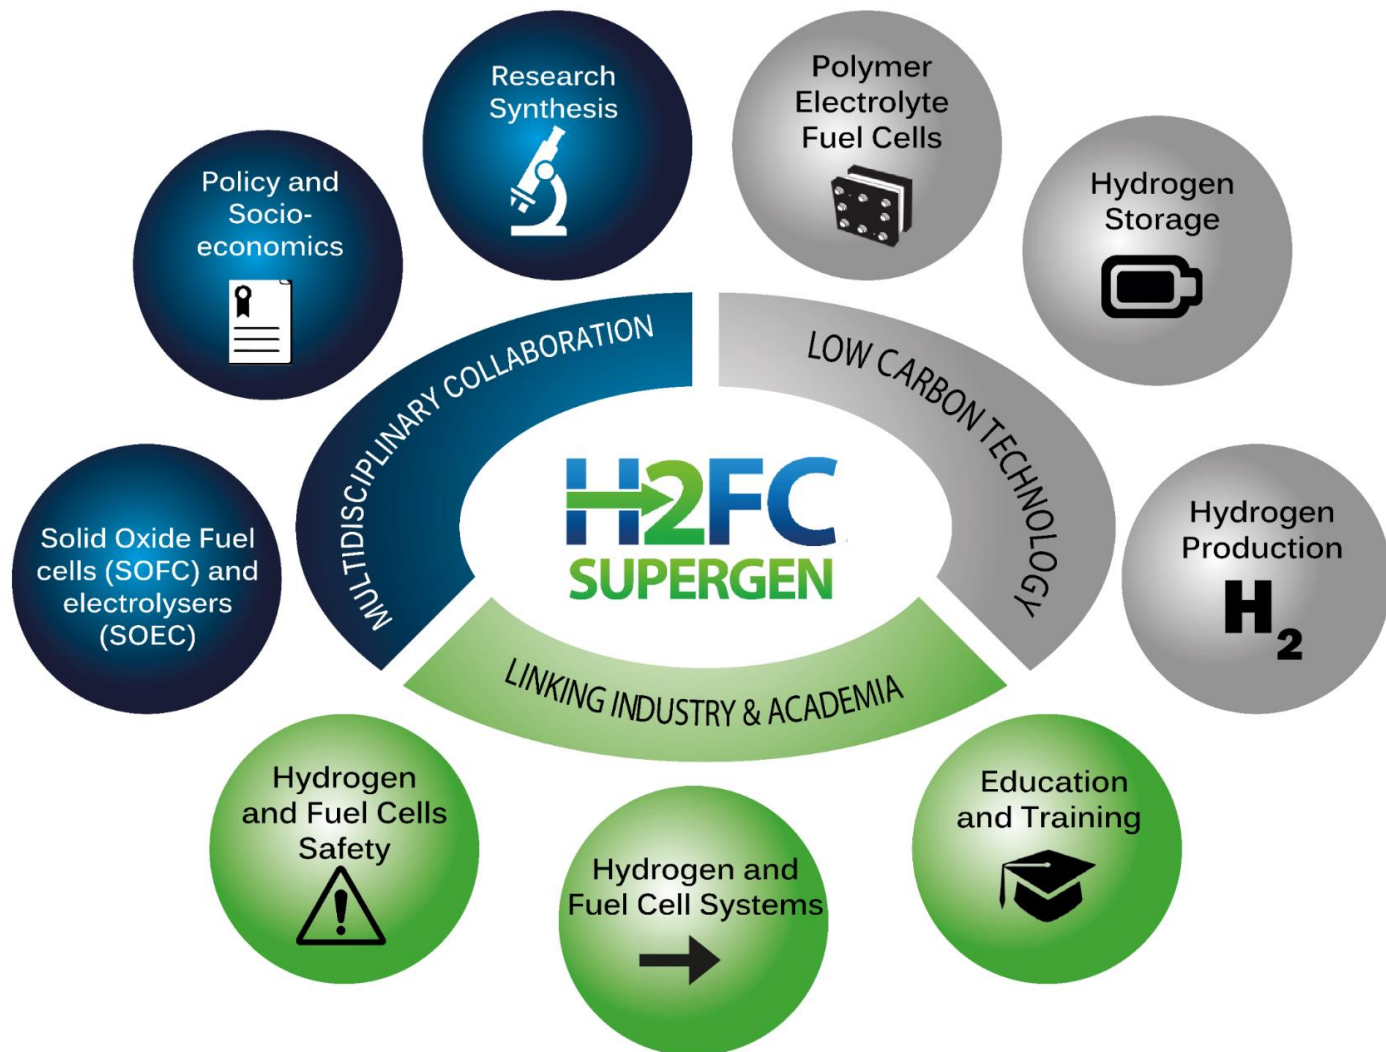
Research Synthesis

Polymer Electrolyte Fuel Cells

Policy and Socio-economics

Hydrogen Storage

MULTIDISCIPLINARY COLLABORATION

LOW CARBON TECHNOLOGY

H2FC SUPERGEN

Solid Oxide Fuel cells (SOFC) and electrolysers (SOEC)

Hydrogen Production

$H_2$

LINKING INDUSTRY & ACADEMIA

Hydrogen and Fuel Cells Safety

Education and Training

Hydrogen and Fuel Cell Systems